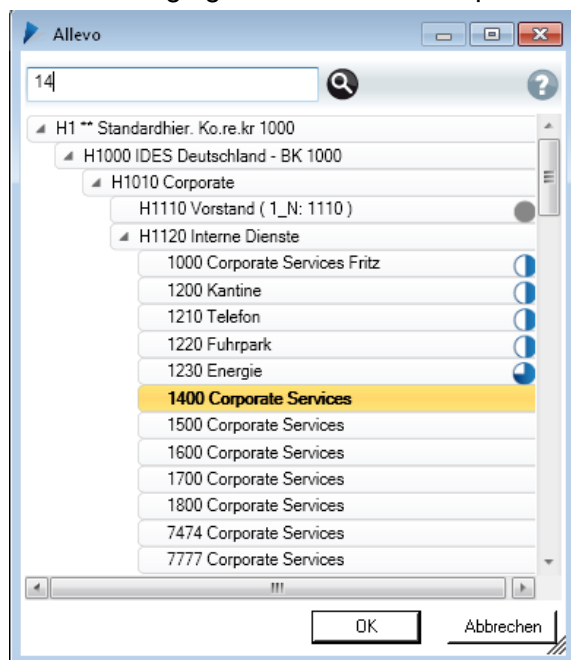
Allevo

14

H1 ** Standardhier. Ko.re.kr 1000
H1000 IDES Deutschland - BK 1000
H1010 Corporate
H1110 Vorstand ( 1_N: 1110 )
H1120 Interne Dienste
1000 Corporate Services Fritz
1200 Kantine
1210 Telefon
1220 Fuhrpark
1230 Energie
1400 Corporate Services
1500 Corporate Services
1600 Corporate Services
1700 Corporate Services
1800 Corporate Services
7474 Corporate Services
7777 Corporate Services

OK
Abbrechen